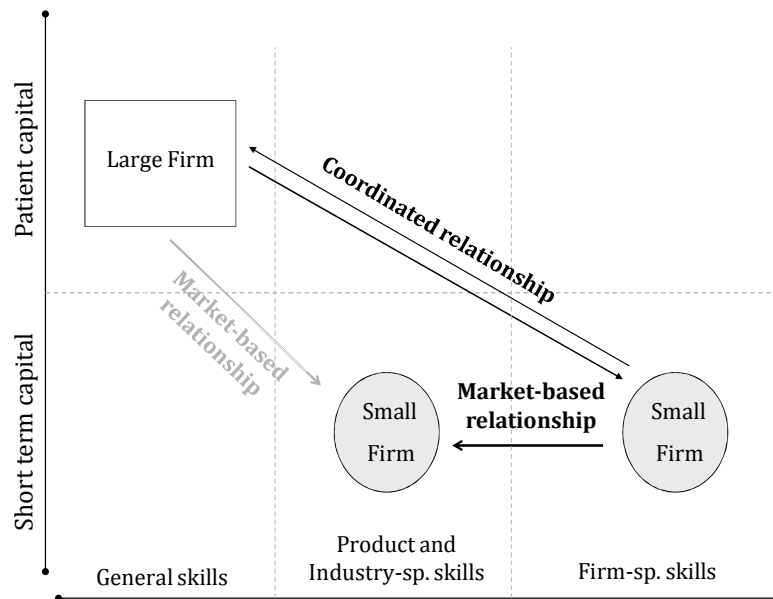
Patient capital

Short term capital

Large Firm

Coordinated relationship

Market-based relationship

Market-based relationship

Small Firm

Small Firm

General skills

Product and Industry-sp. skills

Firm-sp. skills